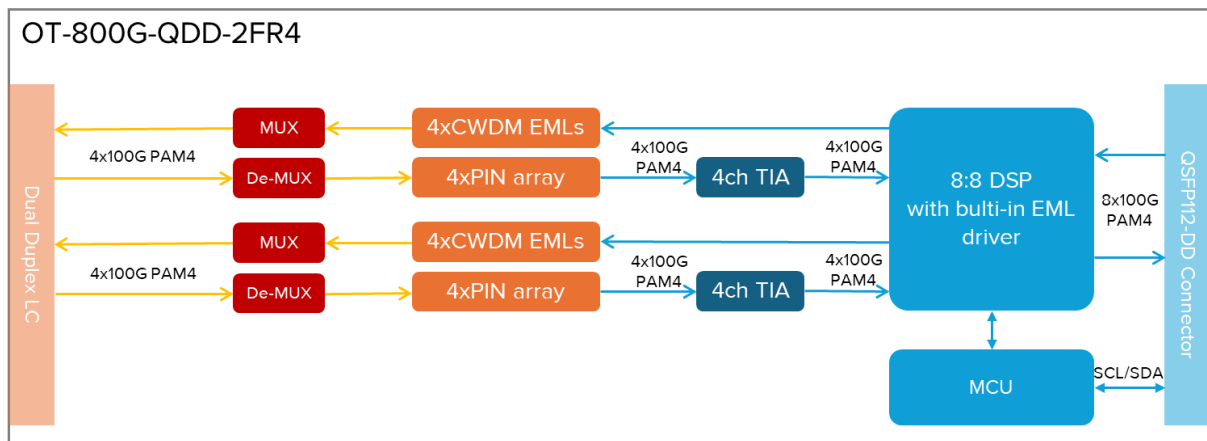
OT-800G-QDD-2FR4

Dual Duplex LC

MUX

4xCWDM EMLs

4x100G PAM4

De-MUX

4xPIN array

4x100G PAM4

4ch TIA

4x100G PAM4

MUX

4xCWDM EMLs

4x100G PAM4

De-MUX

4xPIN array

4x100G PAM4

4ch TIA

4x100G PAM4

8:8 DSP with bulti-in EML driver

8x100G PAM4

MCU

SCL/SDA

QSFP112-DD Connector